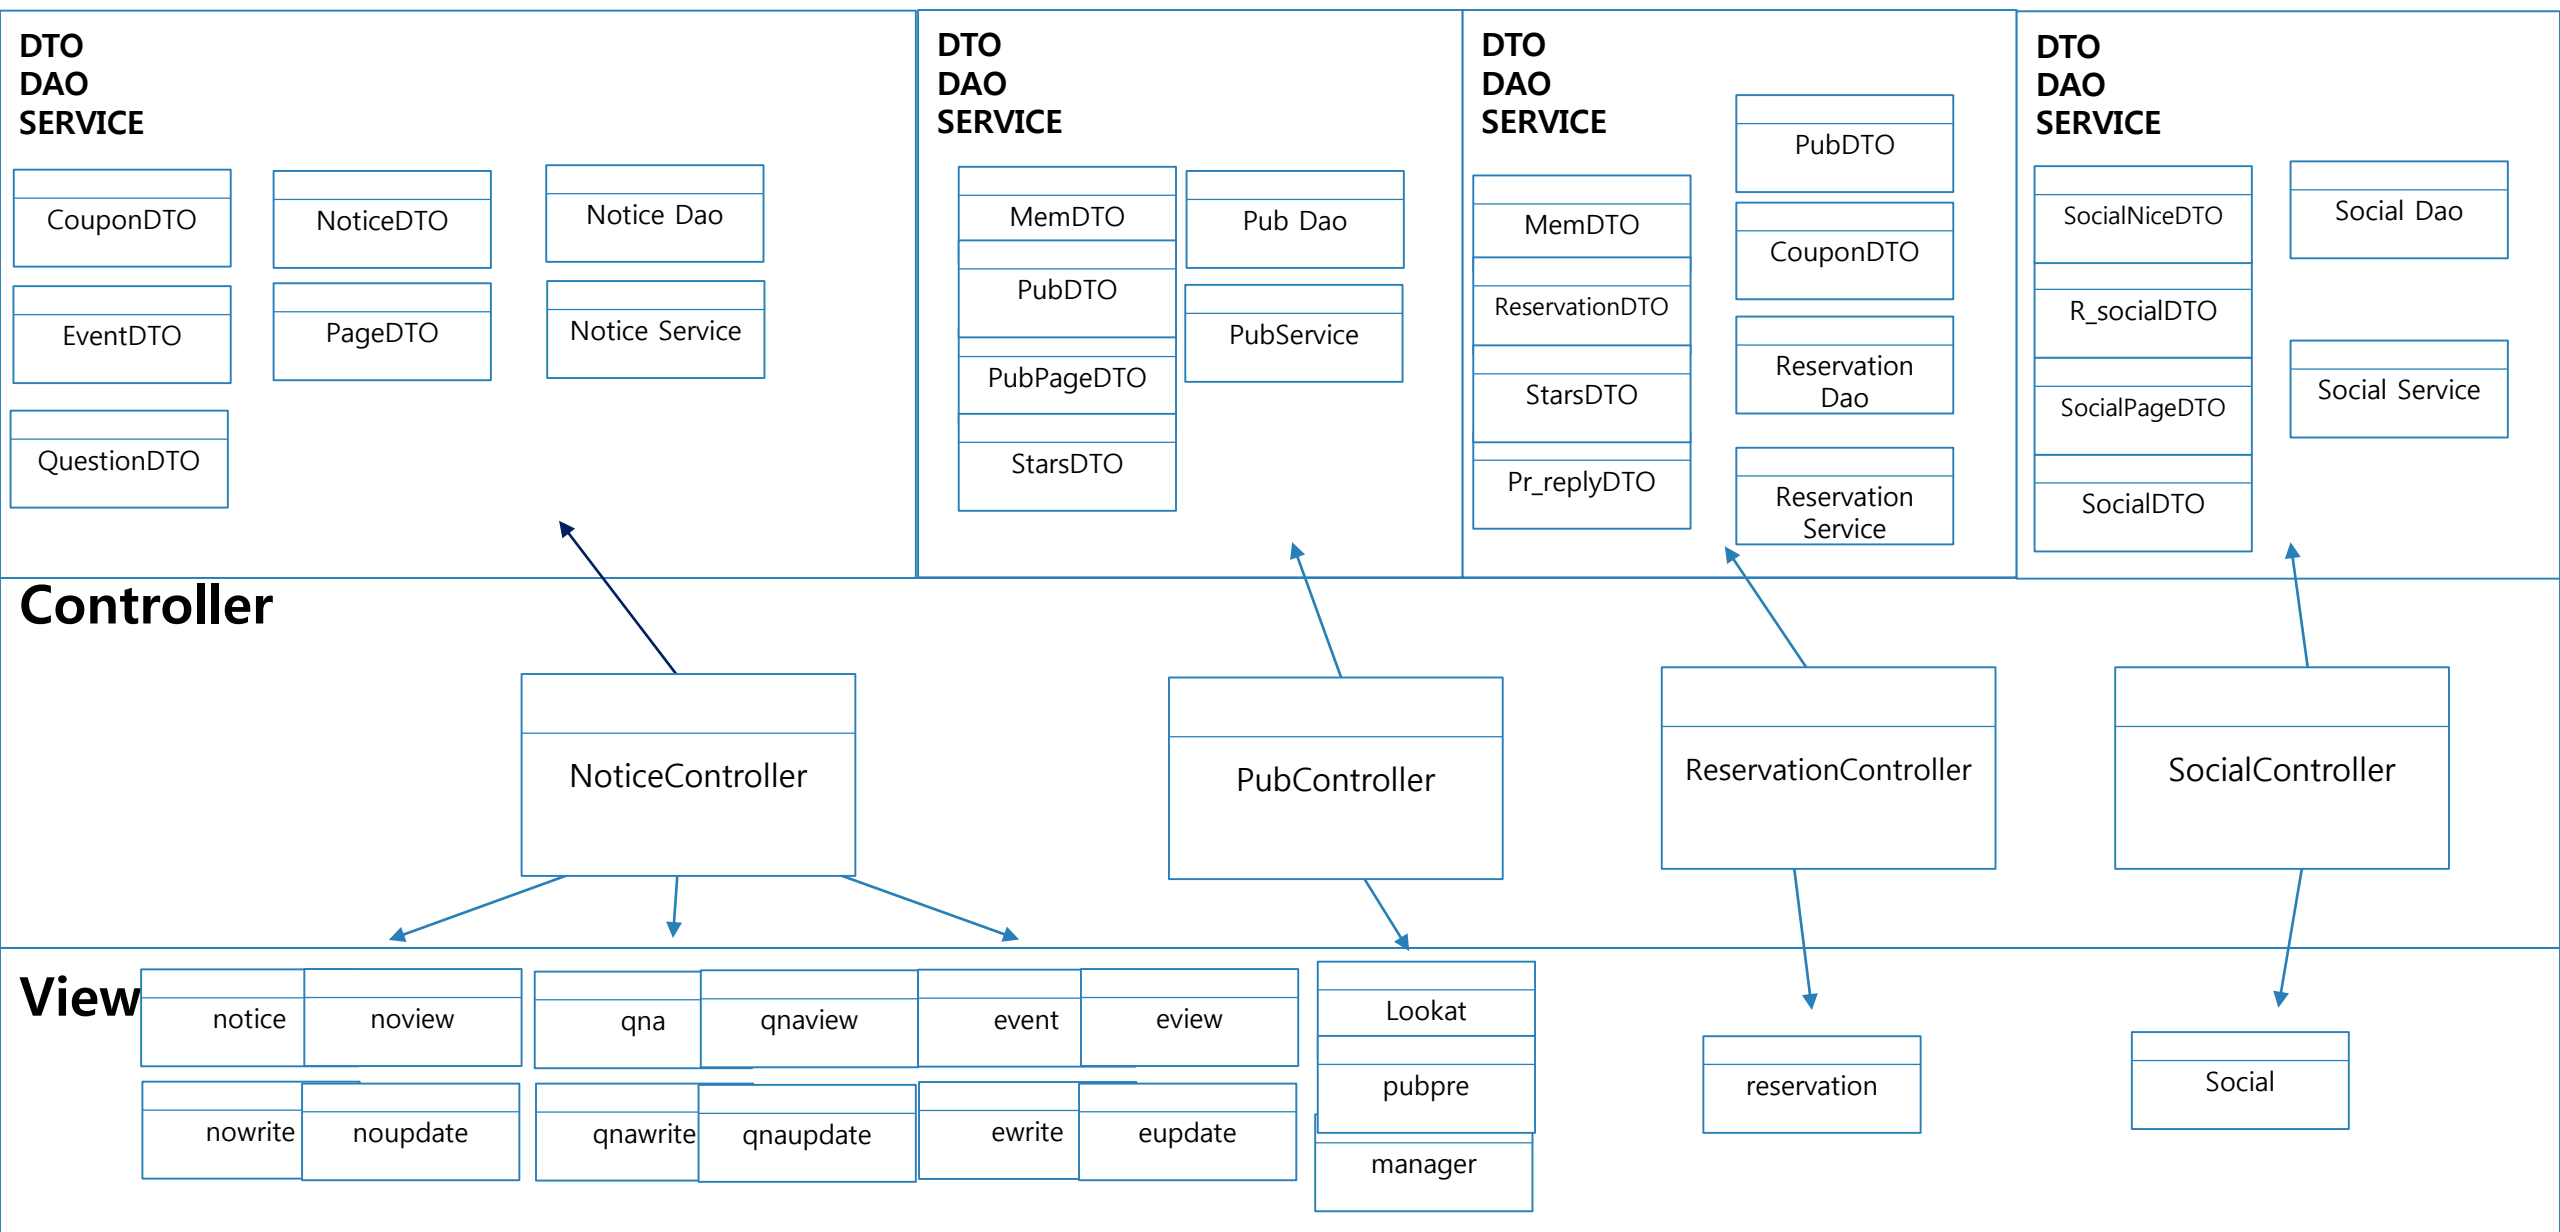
DTO
DAO
SERVICE

CouponDTO

NoticeDTO

Notice Dao

EventDTO

PageDTO

Notice Service

QuestionDTO

DTO
DAO
SERVICE

MemDTO

Pub Dao

PubDTO

PubService

PubPageDTO

StarsDTO

DTO
DAO
SERVICE

PubDTO

MemDTO

CouponDTO

ReservationDTO

Reservation Dao

StarsDTO

Pr_replyDTO

Reservation Service

DTO
DAO
SERVICE

SocialNiceDTO

Social Dao

R_socialDTO

SocialPageDTO

Social Service

SocialDTO

Controller

NoticeController

PubController

ReservationController

SocialController

View

notice

noview

qna

qnaview

event

eview

Lookat

nowrite

noupdate

qnawrite

qnaupdate

ewrite

eupdate

pubpre

reservation

Social

manager